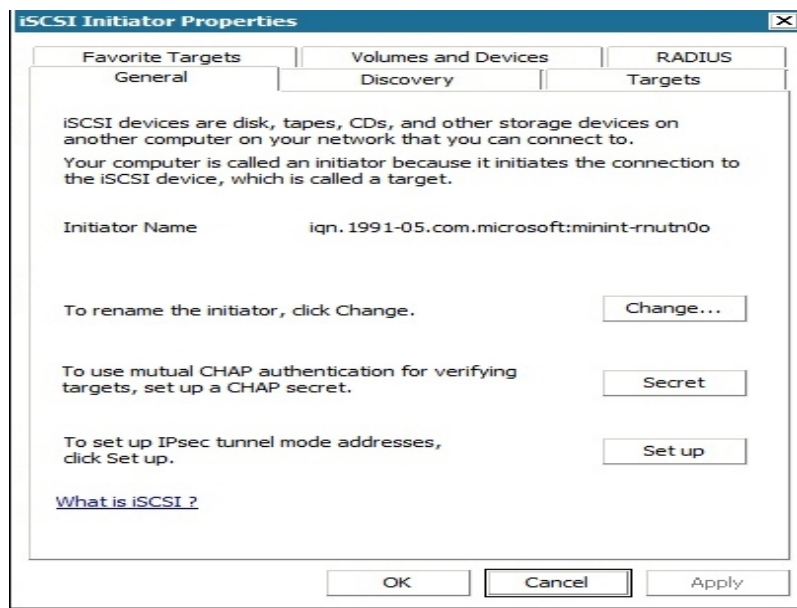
iSCSI Initiator Properties

Favorite Targets | Volumes and Devices | RADIUS
General | Discovery | Targets

iSCSI devices are disk, tapes, CDs, and other storage devices on another computer on your network that you can connect to.

Your computer is called an initiator because it initiates the connection to the iSCSI device, which is called a target.

Initiator Name iqn.1991-05.com.microsoft:minint-rnutn0o

To rename the initiator, click Change. Change...

To use mutual CHAP authentication for verifying targets, set up a CHAP secret. Secret

To set up IPsec tunnel mode addresses, click Set up. Set up

What is iSCSI ?

OK Cancel Apply